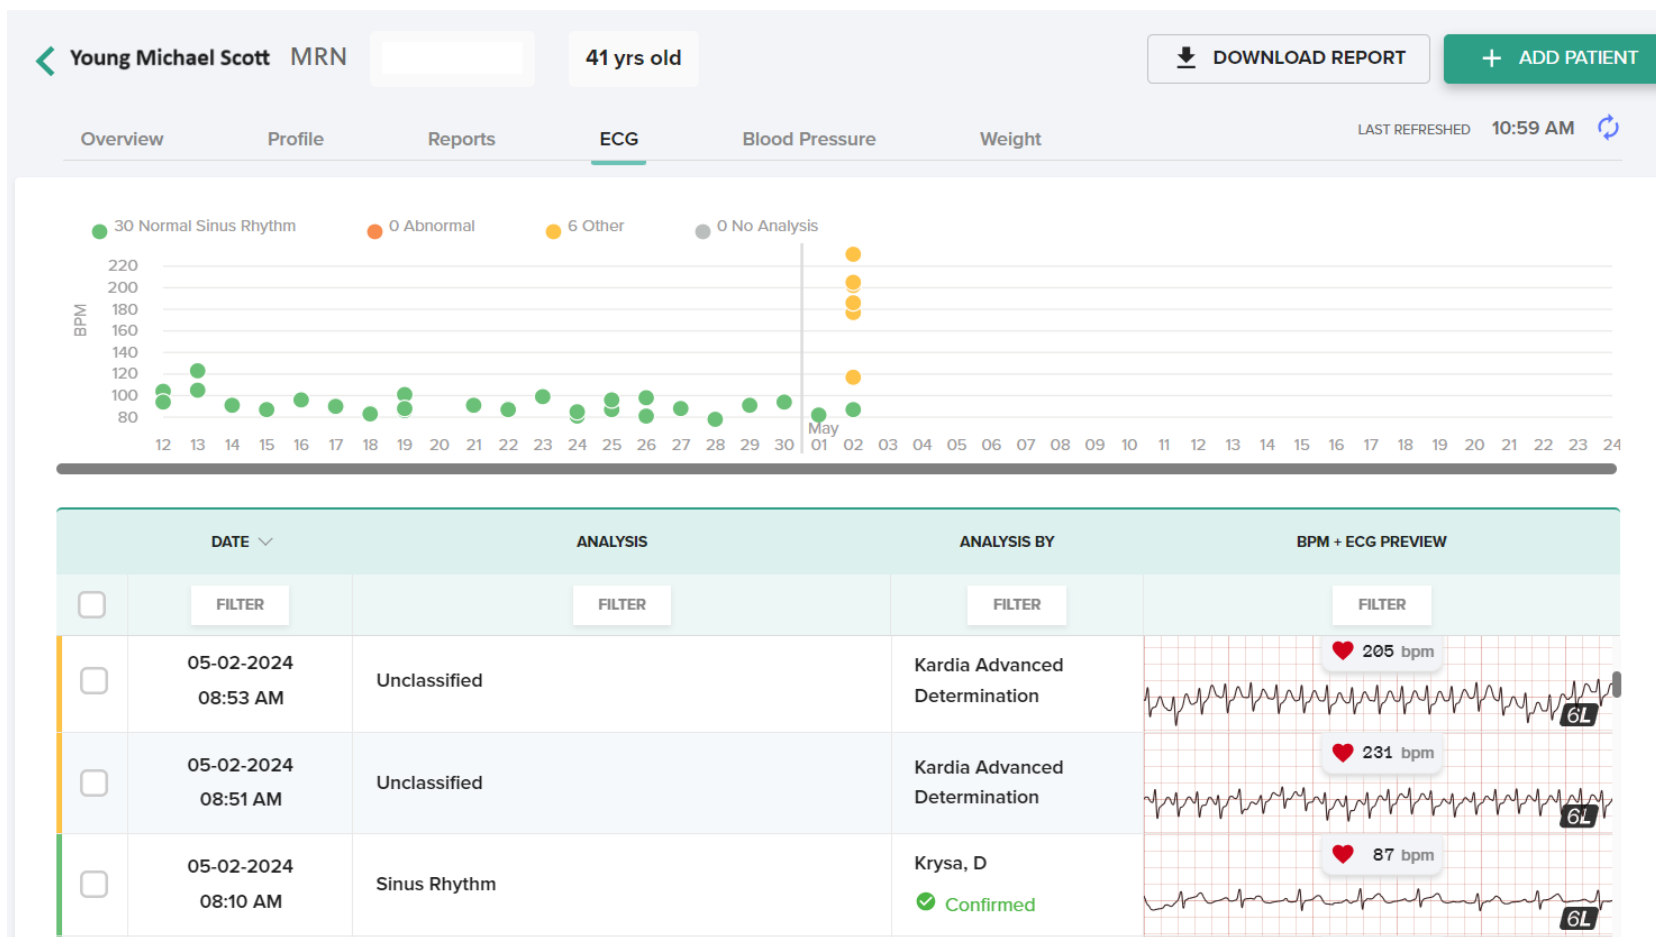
Young Michael Scott MRN 41 yrs old

DOWNLOAD REPORT + ADD PATIENT

Overview Profile Reports ECG Blood Pressure Weight

LAST REFRESHED 10:59 AM

30 Normal Sinus Rhythm 0 Abnormal 6 Other 0 No Analysis

BPM
220
200
180
160
140
120
100
80

12 13 14 15 16 17 18 19 20 21 22 23 24 25 26 27 28 29 30 01 02 03 04 05 06 07 08 09 10 11 12 13 14 15 16 17 18 19 20 21 22 23 24
May

| DATE | ANALYSIS | ANALYSIS BY | BPM + ECG PREVIEW |
|---|---|---|---|
| FILTER | FILTER | FILTER | FILTER |
| 05-02-2024 08:53 AM | Unclassified | Kardia Advanced Determination | 205 bpm 6L |
| 05-02-2024 08:51 AM | Unclassified | Kardia Advanced Determination | 231 bpm 6L |
| 05-02-2024 08:10 AM | Sinus Rhythm | Krysa, D Confirmed | 87 bpm 6L |